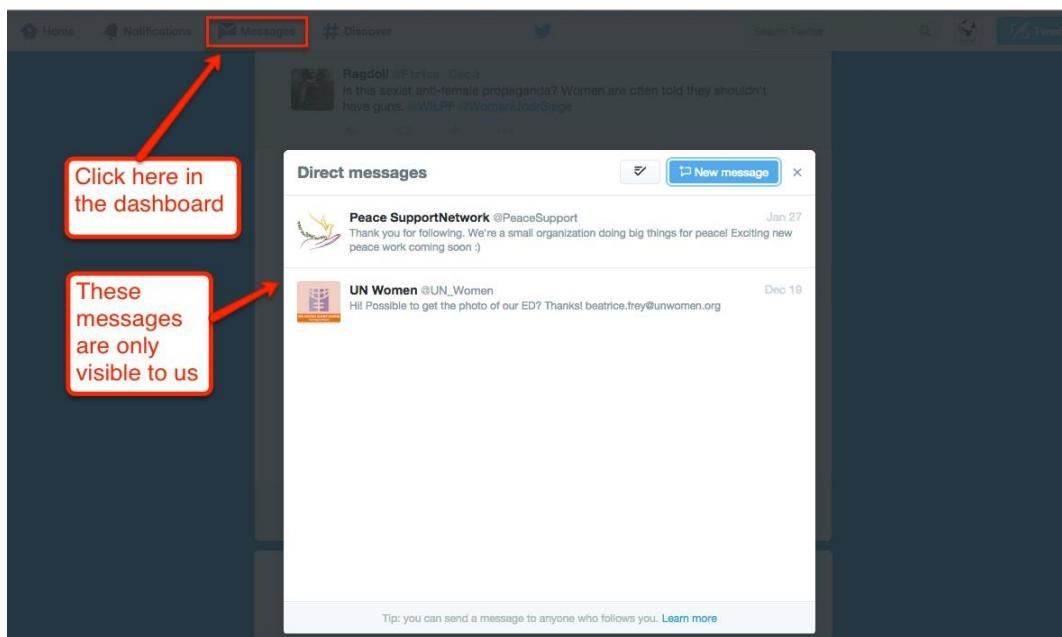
Home Notifications Messages # Discover Search Twitter Twe

Ragdoll @F1z1cs · Dec 3
Is this sexist anti-female propeganda? Women are often told they shouldn't have guns. @WILPF #WomenUnderSiege

Click here in the dashboard

These messages are only visible to us

Direct messages

New message ×

Peace SupportNetwork @PeaceSupport Jan 27
Thank you for following. We're a small organization doing big things for peace! Exciting new peace work coming soon :)

UN Women @UN_Women Dec 19
Hi! Possible to get the photo of our ED? Thanks! beatrice.frey@unwomen.org

Tip: you can send a message to anyone who follows you. Learn more